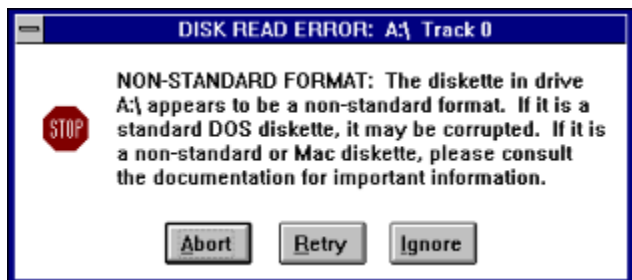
DISK READ ERROR: A:\ Track 0

STOP

NON-STANDARD FORMAT: The diskette in drive A:\ appears to be a non-standard format. If it is a standard DOS diskette, it may be corrupted. If it is a non-standard or Mac diskette, please consult the documentation for important information.

Abort Retry Ignore